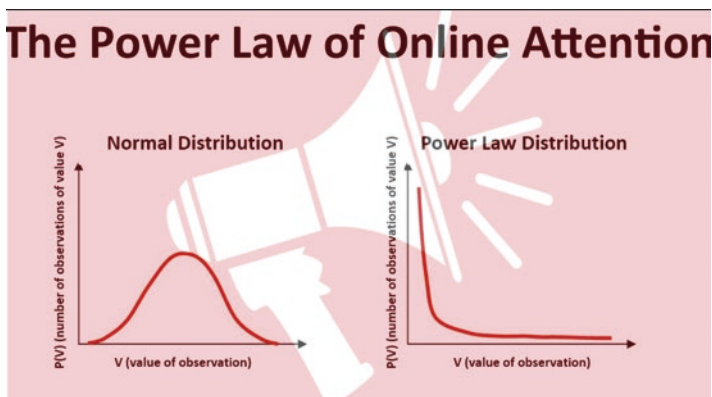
The Power Law of Online Attention

Normal Distribution

P(V) (number of observations of value V)

V (value of observation)

Power Law Distribution

P(V) (number of observations of value V)

V (value of observation)